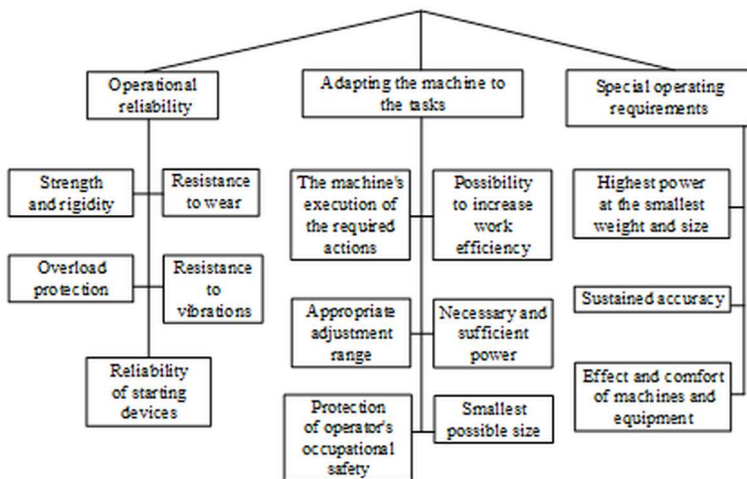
Operational reliability

Strength and rigidity

Resistance to wear

Overload protection

Resistance to vibrations

Reliability of starting devices

Adapting the machine to the tasks

The machine's execution of the required actions

Possibility to increase work efficiency

Appropriate adjustment range

Necessary and sufficient power

Protection of operator's occupational safety

Smallest possible size

Special operating requirements

Highest power at the smallest weight and size

Sustained accuracy

Effect and comfort of machines and equipment